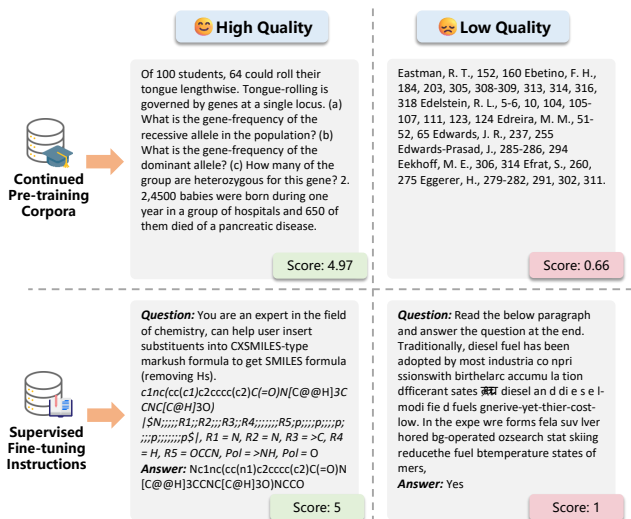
High Quality

Low Quality

Of 100 students, 64 could roll their tongue lengthwise. Tongue-rolling is governed by genes at a single locus. (a) What is the gene-frequency of the recessive allele in the population? (b) What is the gene-frequency of the dominant allele? (c) How many of the group are heterozygous for this gene? 2. 2,4500 babies were born during one year in a group of hospitals and 650 of them died of a pancreatic disease.

Score: 4.97

Eastman, R. T., 152, 160 Ebetino, F. H., 184, 203, 305, 308-309, 313, 314, 316, 318 Edelstein, R. L., 5-6, 10, 104, 105-107, 111, 123, 124 Edreira, M. M., 51-52, 65 Edwards, J. R., 237, 255 Edwards-Prasad, J., 285-286, 294 Eekhoff, M. E., 306, 314 Efrat, S., 260, 275 Eggerer, H., 279-282, 291, 302, 311.

Score: 0.66

Continued Pre-training Corpora

**Question:** You are an expert in the field of chemistry, can help user insert substituents into CXSMILES-type markush formula to get SMILES formula (removing Hs).
*c1nc(cc(c1)c2cccc(c2)C(=O)N[C@@H]3C CNC[C@H]3O) |$N;;;;;R1;;R2;;;R3;;R4;;;;;;;R5;p;;;;p;;;;p;;;;p;;;;;;;p$|, R1 = N, R2 = N, R3 = >C, R4 = H, R5 = OCCN, Pol = >NH, Pol = O*
**Answer:** Nc1nc(cc(n1)c2cccc(c2)C(=O)N [C@@H]3CCNC[C@H]3O)NCCO

Score: 5

**Question:** Read the below paragraph and answer the question at the end. Traditionally, diesel fuel has been adopted by most industria co npri ssionswith birthelarc accumu la tion dfficerant sates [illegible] diesel an d di e s e l-modi fie d fuels gnerive-yet-thier-cost-low. In the expe wre forms fela suv lver hored bg-operated ozsearch stat skiing reducethe fuel btemperature states of mers,
**Answer:** Yes

Score: 1

Supervised Fine-tuning Instructions